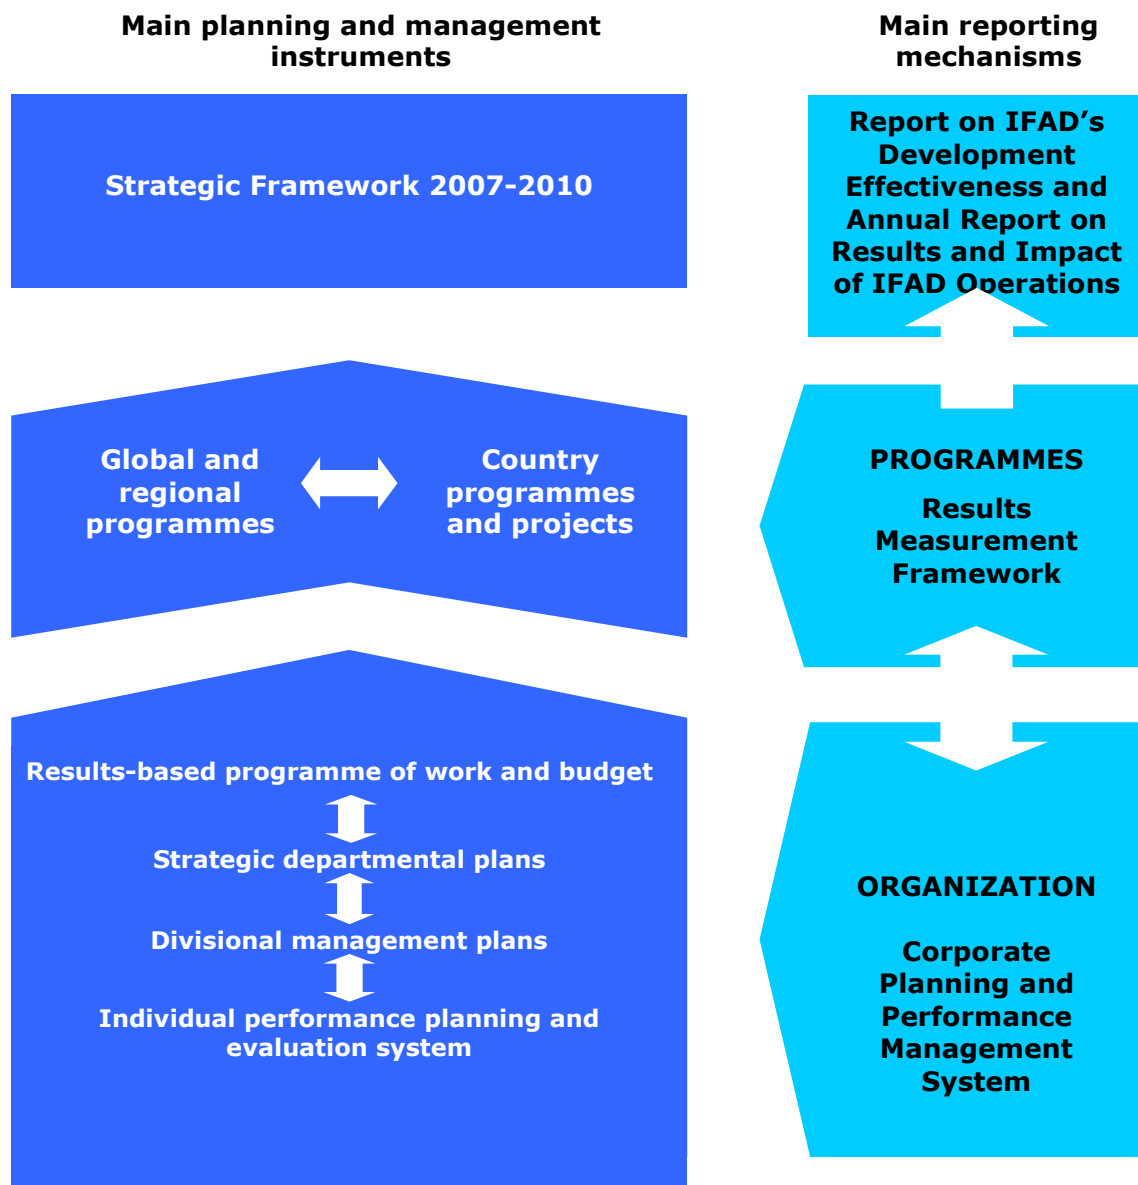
Main planning and management instruments

Strategic Framework 2007-2010

Global and regional programmes

Country programmes and projects

Results-based programme of work and budget

Strategic departmental plans

Divisional management plans

Individual performance planning and evaluation system

Main reporting mechanisms

Report on IFAD's Development Effectiveness and Annual Report on Results and Impact of IFAD Operations

PROGRAMMES

Results Measurement Framework

ORGANIZATION

Corporate Planning and Performance Management System